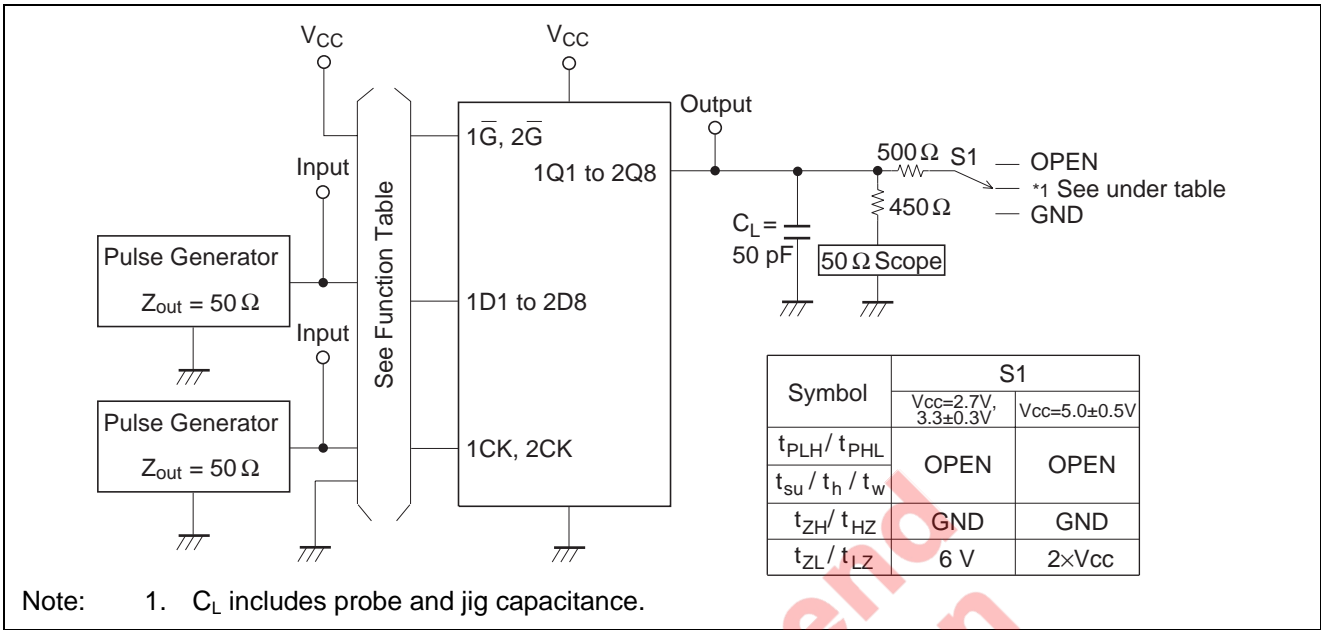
$V_{CC}$

$V_{CC}$

Output

$1\overline{G}$, $2\overline{G}$

1Q1 to 2Q8

$500\,\Omega$ S1 — OPEN

*1 See under table

$450\,\Omega$ — GND

$C_L =$ 50 pF

$50\,\Omega$ Scope

Input

See Function Table

Pulse Generator

$Z_{out} = 50\,\Omega$

1D1 to 2D8

Input

Pulse Generator

$Z_{out} = 50\,\Omega$

1CK, 2CK

| Symbol | S1 | |
|---|---|---|
| | Vcc=2.7V, 3.3±0.3V | Vcc=5.0±0.5V |
| $t_{PLH}$/ $t_{PHL}$ $t_{su}$ / $t_h$ / $t_w$ | OPEN | OPEN |
| $t_{ZH}$/ $t_{HZ}$ | GND | GND |
| $t_{ZL}$ / $t_{LZ}$ | 6 V | 2×Vcc |

Note: 1. $C_L$ includes probe and jig capacitance.